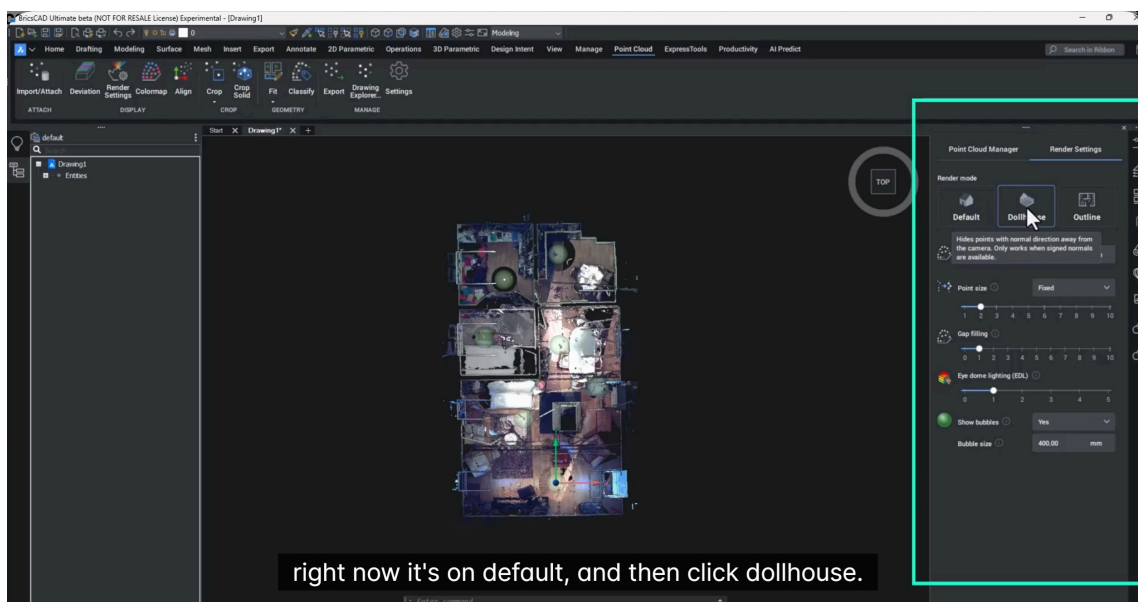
BricsCAD Ultimate beta (NOT FOR RESALE License) Experimental - [Drawing1]

Modeling

Home Drafting Modeling Surface Mesh Insert Export Annotate 2D Parametric Operations 3D Parametric Design Intent View Manage Point Cloud ExpressTools Productivity AI Predict

Search in Ribbon

Import/Attach Deviation Render Settings Colormap Align Crop Crop Solid Fit Classify Export Drawing Explorer... Settings

ATTACH DISPLAY CROP GEOMETRY MANAGE

default

Drawing1
Entities

Start Drawing1*

TOP

Point Cloud Manager Render Settings

Render mode

Default Dollhouse Outline

Hides points with normal direction away from the camera. Only works when signed normals are available.

Point size Fixed

1 2 3 4 5 6 7 8 9 10

Gap filling

0 1 2 3 4 5 6 7 8 9 10

Eye dome lighting (EDL)

0 1 2 3 4 5

Show bubbles Yes

Bubble size 400.00 mm

right now it's on default, and then click dollhouse.

: Enter command